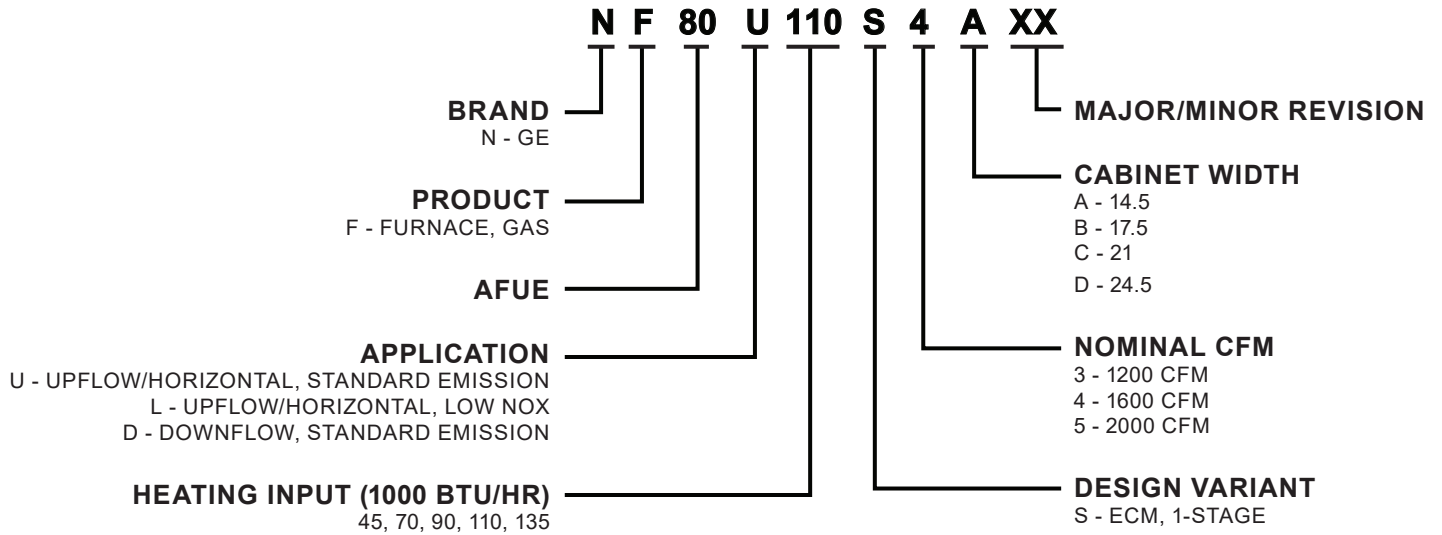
N F 80 U 110 S 4 A XX

BRAND
N - GE

PRODUCT
F - FURNACE, GAS

AFUE

APPLICATION
U - UPFLOW/HORIZONTAL, STANDARD EMISSION
L - UPFLOW/HORIZONTAL, LOW NOX
D - DOWNFLOW, STANDARD EMISSION

HEATING INPUT (1000 BTU/HR)
45, 70, 90, 110, 135

MAJOR/MINOR REVISION

CABINET WIDTH
A - 14.5
B - 17.5
C - 21
D - 24.5

NOMINAL CFM
3 - 1200 CFM
4 - 1600 CFM
5 - 2000 CFM

DESIGN VARIANT
S - ECM, 1-STAGE